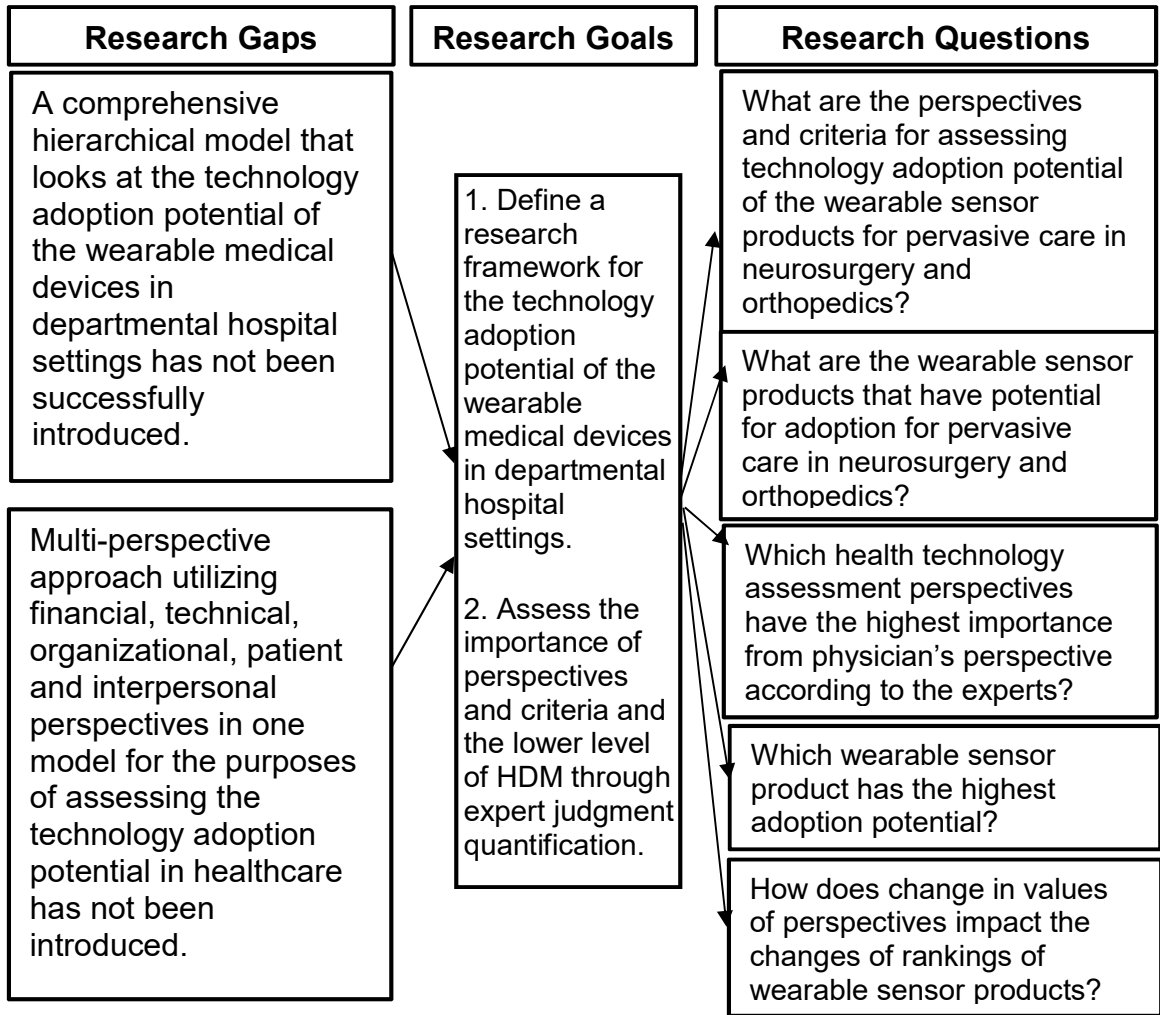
Research Gaps

A comprehensive hierarchical model that looks at the technology adoption potential of the wearable medical devices in departmental hospital settings has not been successfully introduced.

Multi-perspective approach utilizing financial, technical, organizational, patient and interpersonal perspectives in one model for the purposes of assessing the technology adoption potential in healthcare has not been introduced.

Research Goals

1. Define a research framework for the technology adoption potential of the wearable medical devices in departmental hospital settings.

2. Assess the importance of perspectives and criteria and the lower level of HDM through expert judgment quantification.

Research Questions

What are the perspectives and criteria for assessing technology adoption potential of the wearable sensor products for pervasive care in neurosurgery and orthopedics?

What are the wearable sensor products that have potential for adoption for pervasive care in neurosurgery and orthopedics?

Which health technology assessment perspectives have the highest importance from physician's perspective according to the experts?

Which wearable sensor product has the highest adoption potential?

How does change in values of perspectives impact the changes of rankings of wearable sensor products?